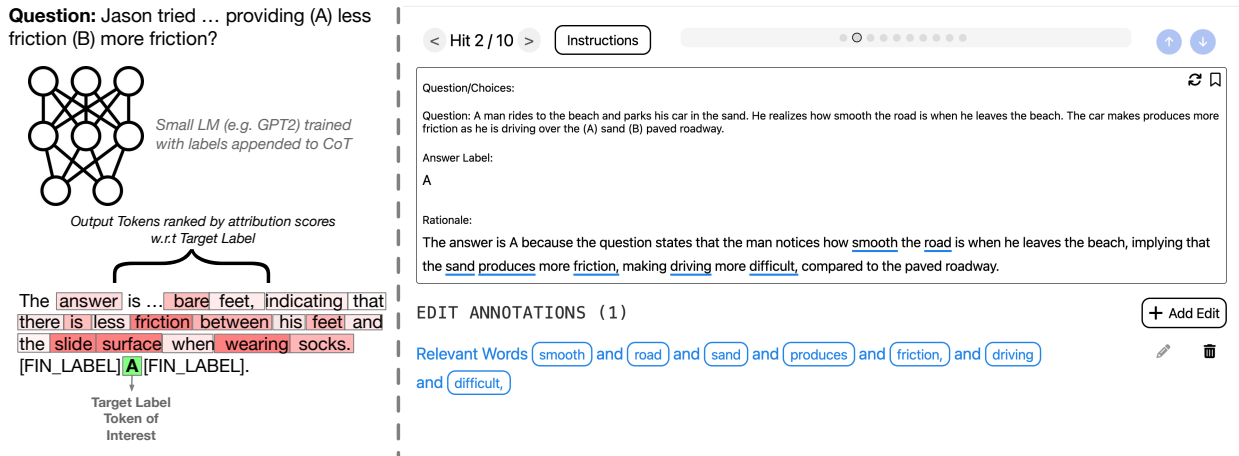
**Question:** Jason tried … providing (A) less friction (B) more friction?

Small LM (e.g. GPT2) trained with labels appended to CoT

Output Tokens ranked by attribution scores w.r.t Target Label

The answer is … bare feet, indicating that there is less friction between his feet and the slide surface when wearing socks. [FIN_LABEL] A [FIN_LABEL].

Target Label Token of Interest

< Hit 2 / 10 > Instructions

Question/Choices:

Question: A man rides to the beach and parks his car in the sand. He realizes how smooth the road is when he leaves the beach. The car makes produces more friction as he is driving over the (A) sand (B) paved roadway.

Answer Label:

A

Rationale:

The answer is A because the question states that the man notices how smooth the road is when he leaves the beach, implying that the sand produces more friction, making driving more difficult, compared to the paved roadway.

EDIT ANNOTATIONS (1)

+ Add Edit

Relevant Words smooth and road and sand and produces and friction, and driving and difficult,